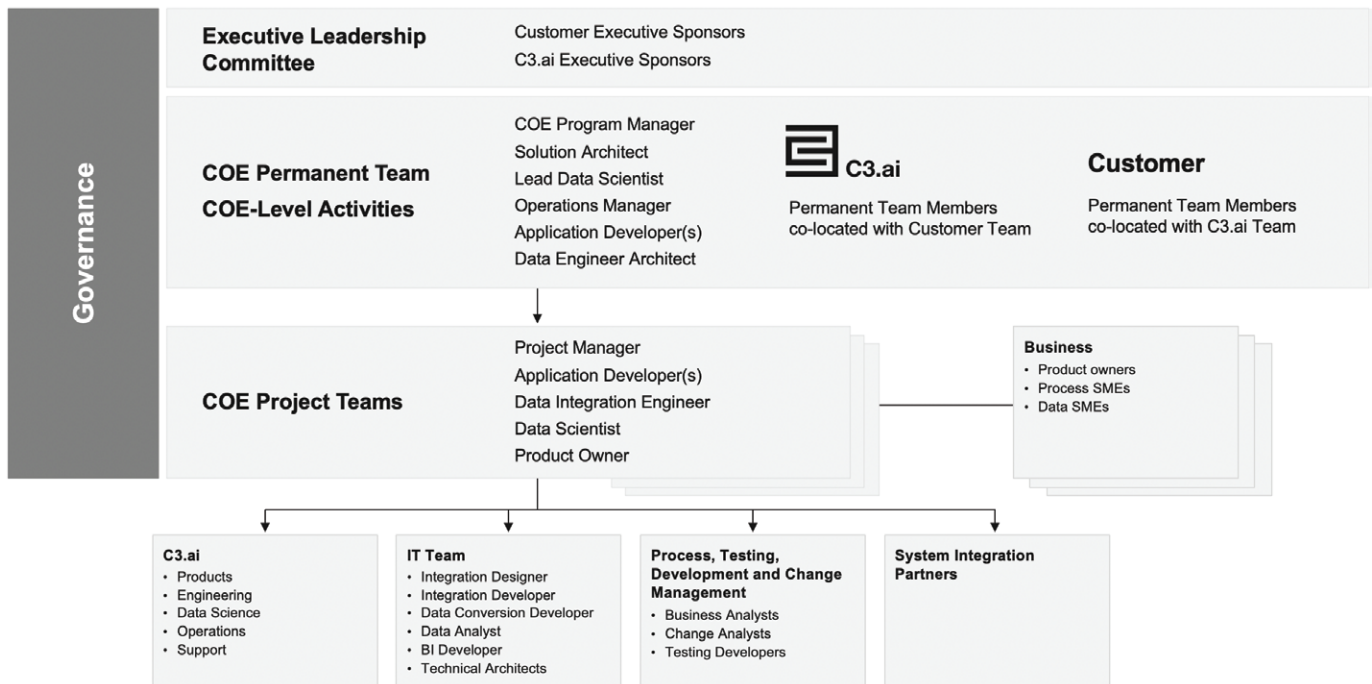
Governance

Executive Leadership Committee

Customer Executive Sponsors
C3.ai Executive Sponsors

COE Permanent Team
COE-Level Activities

COE Program Manager
Solution Architect
Lead Data Scientist
Operations Manager
Application Developer(s)
Data Engineer Architect

C3.ai

Permanent Team Members co-located with Customer Team

Customer

Permanent Team Members co-located with C3.ai Team

COE Project Teams

Project Manager
Application Developer(s)
Data Integration Engineer
Data Scientist
Product Owner

Business
• Product owners
• Process SMEs
• Data SMEs

C3.ai
• Products
• Engineering
• Data Science
• Operations
• Support

IT Team
• Integration Designer
• Integration Developer
• Data Conversion Developer
• Data Analyst
• BI Developer
• Technical Architects

Process, Testing, Development and Change Management
• Business Analysts
• Change Analysts
• Testing Developers

System Integration Partners